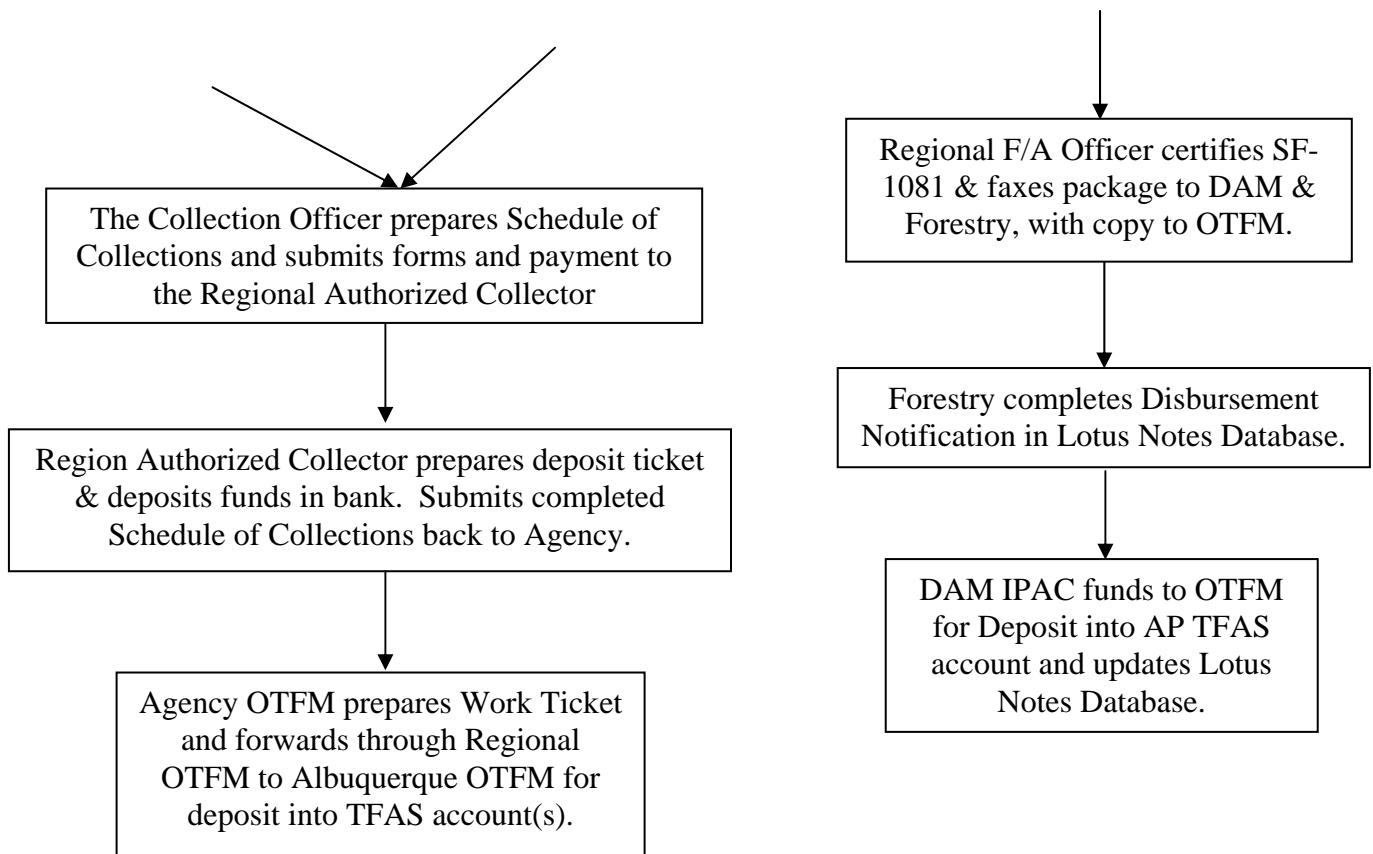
The Collection Officer prepares Schedule of Collections and submits forms and payment to the Regional Authorized Collector

Region Authorized Collector prepares deposit ticket & deposits funds in bank. Submits completed Schedule of Collections back to Agency.

Agency OTFM prepares Work Ticket and forwards through Regional OTFM to Albuquerque OTFM for deposit into TFAS account(s).

Regional F/A Officer certifies SF-1081 & faxes package to DAM & Forestry, with copy to OTFM.

Forestry completes Disbursement Notification in Lotus Notes Database.

DAM IPAC funds to OTFM for Deposit into AP TFAS account and updates Lotus Notes Database.